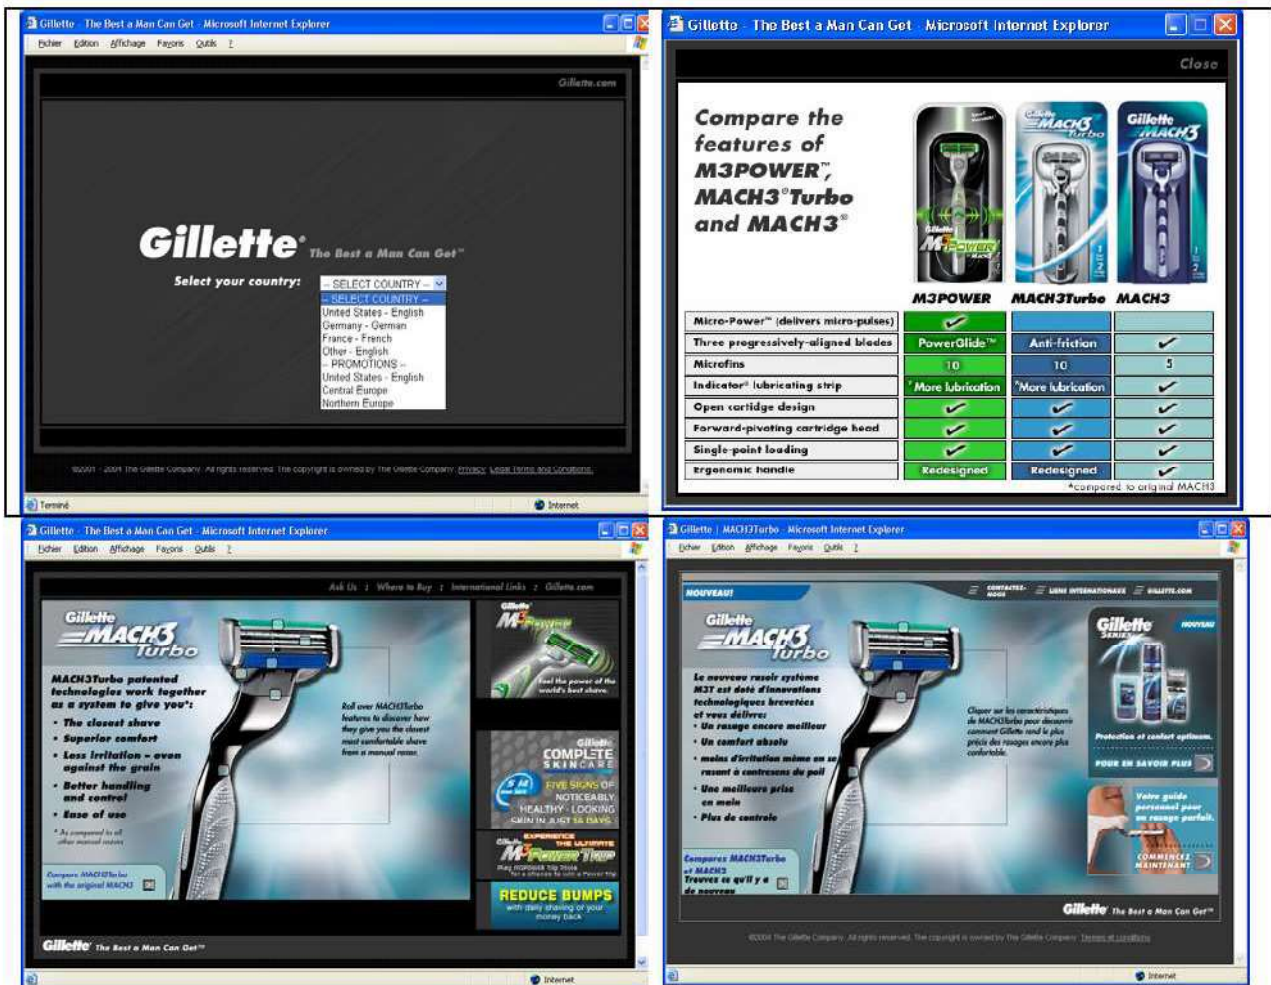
Gillette - The Best a Man Can Get - Microsoft Internet Explorer

Fichier Edition Affichage Favoris Outils ?

Gillette.com

Gillette The Best a Man Can Get™

Select your country:

-- SELECT COUNTRY --

-- SELECT COUNTRY --
United States - English
Germany - German
France - French
Other - English
-- PROMOTIONS --
United States - English
Central Europe
Northern Europe

©2001 - 2004 The Gillette Company. All rights reserved. The copyright is owned by The Gillette Company. Privacy Legal Terms and Conditions

Terminé

Internet

Gillette - The Best a Man Can Get - Microsoft Internet Explorer

Close

Compare the features of M3POWER™, MACH3®Turbo and MACH3®

M3POWER MACH3Turbo MACH3

| | M3POWER | MACH3Turbo | MACH3 |
|---|---|---|---|
| Micro-Power™ (delivers micro-pulses) | ✓ | | |
| Three progressively-aligned blades | PowerGlide™ | Anti-friction | ✓ |
| Microfins | 10 | 10 | 5 |
| Indicator® lubricating strip | *More lubrication | *More lubrication | ✓ |
| Open cartidge design | ✓ | ✓ | ✓ |
| Forward-pivoting cartridge head | ✓ | ✓ | ✓ |
| Single-point loading | ✓ | ✓ | ✓ |
| Ergonomic handle | Redesigned | Redesigned | ✓ |

*compared to original MACH3

Gillette - The Best a Man Can Get - Microsoft Internet Explorer

Fichier Edition Affichage Favoris Outils ?

Ask Us | Where to Buy | International Links | Gillette.com

Gillette MACH3 Turbo

MACH3Turbo patented technologies work together as a system to give you*:
• The closest shave
• Superior comfort
• Less irritation - even against the grain
• Better handling and control
• Ease of use

* As compared to all other manual razors

Roll over MACH3Turbo features to discover how they give you the closest most comfortable shave from a manual razor.

Compare MACH3Turbo with the original MACH3

Gillette M3Power Feel the power of the world's best shave.

Gillette COMPLETE SKINCARE FIVE SIGNS OF NOTICEABLY HEALTHY-LOOKING SKIN IN JUST 14 DAYS

EXPERIENCE THE ULTIMATE M3Power Trip

REDUCE BUMPS with daily shaving or your money back

Gillette The Best a Man Can Get™

Internet

Gillette | MACH3Turbo - Microsoft Internet Explorer

Fichier Edition Affichage Favoris Outils ?

NOUVEAU!

CONTACTEZ-NOUS LIENS INTERNATIONAUX GILLETTE.COM

Gillette MACH3 Turbo

Le nouveau rasoir système M3T est doté d'innovations technologiques brevetées et vous délivre:
• Un rasage encore meilleur
• Un confort absolu
• moins d'irritation même en se rasant à contresens du poil
• Une meilleure prise en main
• Plus de contrôle

Cliquer sur les caractéristiques de MACH3Turbo pour découvrir comment Gillette rend le plus précis des rasages encore plus confortable.

Comparez MACH3Turbo et MACH3 Trouvez ce qu'il y a de nouveau

Gillette Series NOUVEAU

Protection et confort optimum.

POUR EN SAVOIR PLUS

Votre guide personnel pour un rasage parfait.

COMMENCEZ MAINTENANT

Gillette The Best a Man Can Get™

©2004 The Gillette Company. All rights reserved. The copyright is owned by The Gillette Company. Terms et conditions

Internet